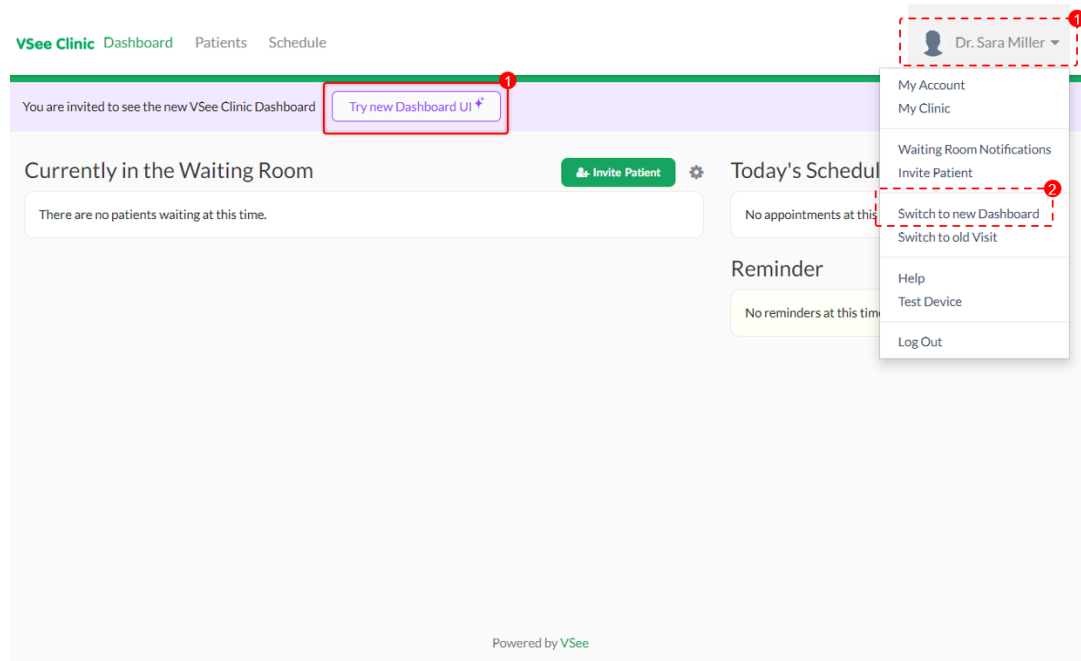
VSee Clinic Dashboard Patients Schedule

Dr. Sara Miller

1

You are invited to see the new VSee Clinic Dashboard

Try new Dashboard UI

1

Currently in the Waiting Room

Invite Patient

There are no patients waiting at this time.

Today's Schedul

No appointments at this

Reminder

No reminders at this tim

My Account
My Clinic

Waiting Room Notifications
Invite Patient

2

Switch to new Dashboard
Switch to old Visit

Help
Test Device

Log Out

Powered by VSee